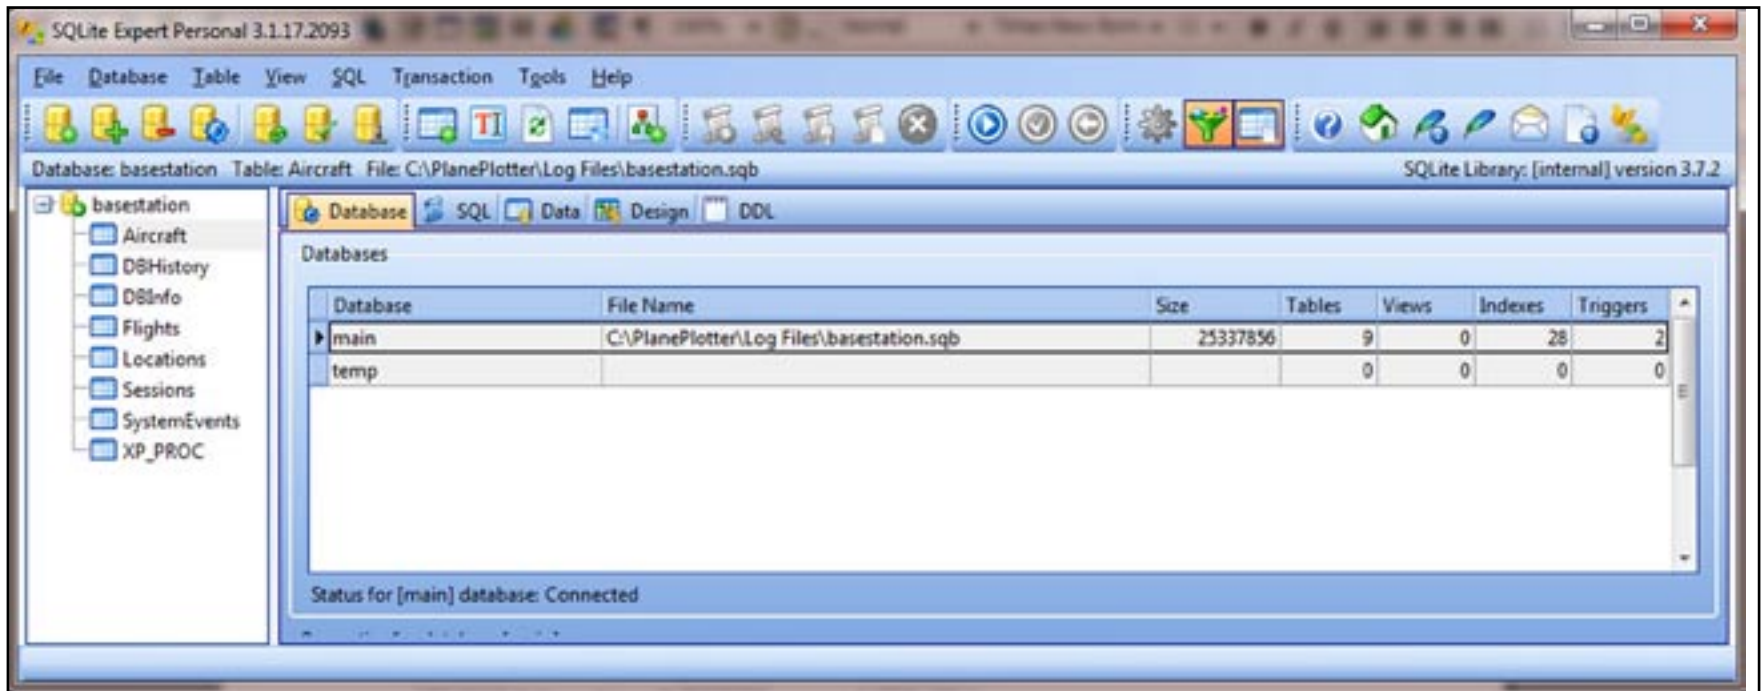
SQLite Expert Personal 3.1.17.2093

File Database Table View SQL Transaction Tools Help

Database: basestation Table: Aircraft File: C:\PlanePlotter\Log Files\basestation.sqb SQLite Library: [internal] version 3.7.2

basestation
Aircraft
DBHistory
DBInfo
Flights
Locations
Sessions
SystemEvents
XP_PROC

Database SQL Data Design DDL

Databases

| Database | File Name | Size | Tables | Views | Indexes | Triggers |
|---|---|---|---|---|---|---|
| main | C:\PlanePlotter\Log Files\basestation.sqb | 25337856 | 9 | 0 | 28 | 2 |
| temp | | | 0 | 0 | 0 | 0 |

Status for [main] database: Connected